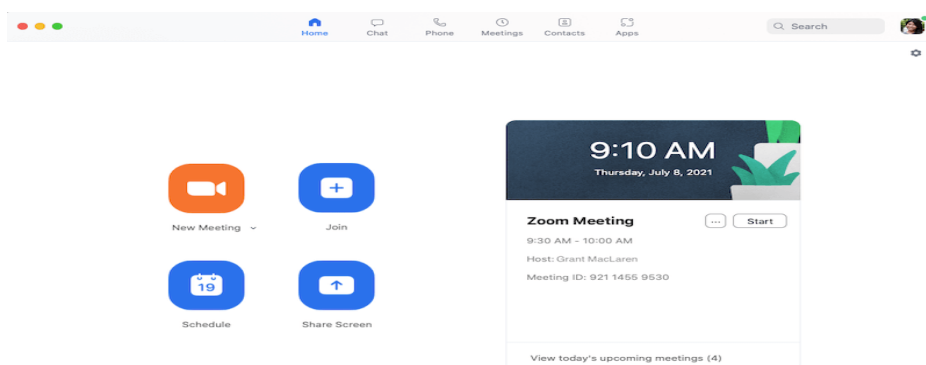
Home Chat Phone Meetings Contacts Apps

Search

9:10 AM
Thursday, July 8, 2021

New Meeting

Join

19

Schedule

Share Screen

Zoom Meeting
...
Start

9:30 AM - 10:00 AM

Host: Grant MacLaren

Meeting ID: 921 1455 9530

View today's upcoming meetings (4)